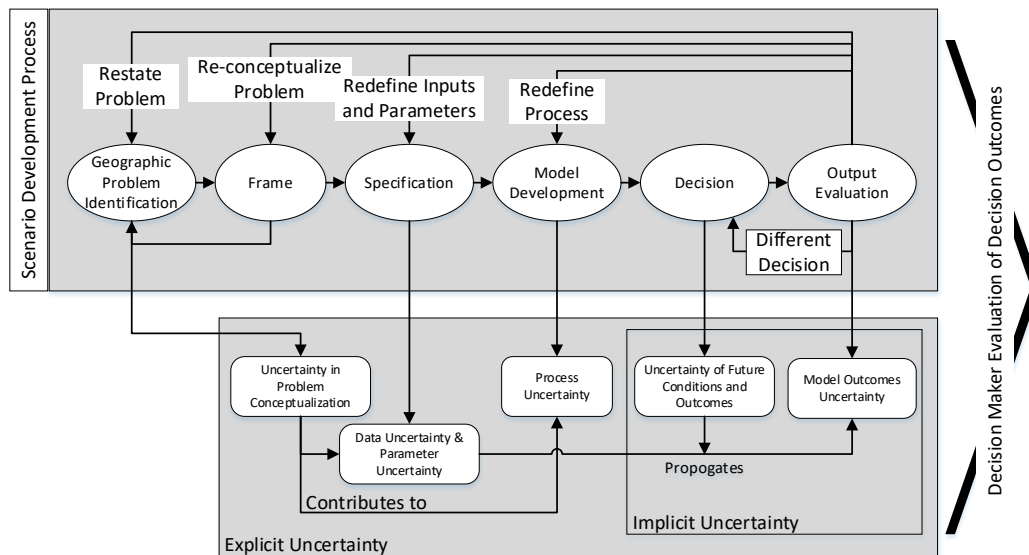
Scenario Development Process

Restate Problem

Re-conceptualize Problem

Redefine Inputs and Parameters

Redefine Process

Geographic Problem Identification

Frame

Specification

Model Development

Decision

Output Evaluation

Different Decision

Uncertainty in Problem Conceptualization

Data Uncertainty & Parameter Uncertainty

Process Uncertainty

Uncertainty of Future Conditions and Outcomes

Model Outcomes Uncertainty

Propogates

Contributes to

Implicit Uncertainty

Explicit Uncertainty

Decision Maker Evaluation of Decision Outcomes